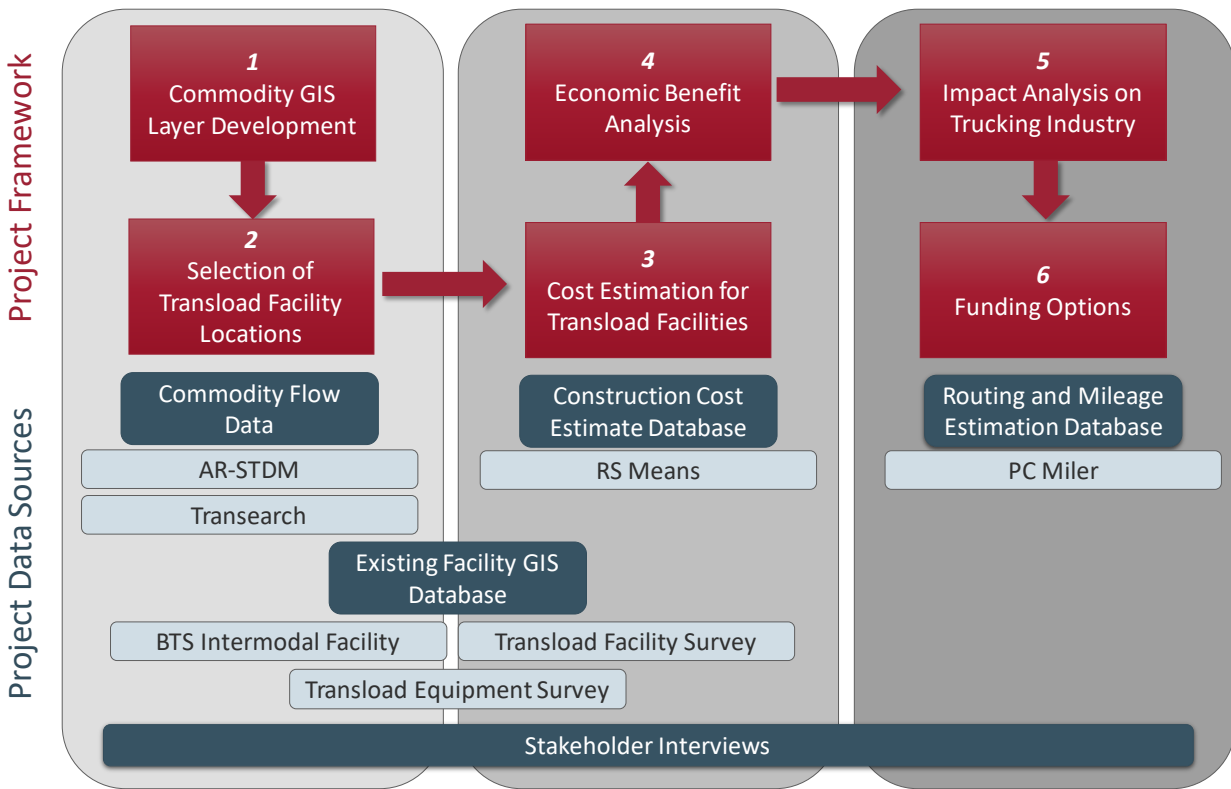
Project Framework

1
Commodity GIS Layer Development

2
Selection of Transload Facility Locations

4
Economic Benefit Analysis

3
Cost Estimation for Transload Facilities

5
Impact Analysis on Trucking Industry

6
Funding Options

Project Data Sources

Commodity Flow Data

AR-STDM

Transearch

Construction Cost Estimate Database

RS Means

Routing and Mileage Estimation Database

PC Miler

Existing Facility GIS Database

BTS Intermodal Facility

Transload Facility Survey

Transload Equipment Survey

Stakeholder Interviews